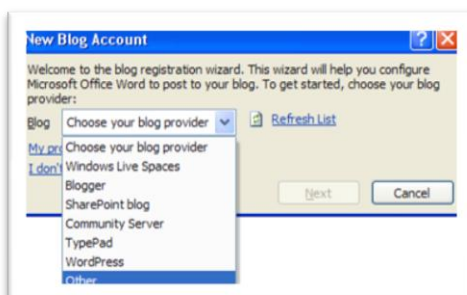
New Blog Account

Welcome to the blog registration wizard. This wizard will help you configure Microsoft Office Word to post to your blog. To get started, choose your blog provider:

Blog Choose your blog provider

Refresh List

My pr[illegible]

I don't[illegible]

Choose your blog provider
Windows Live Spaces
Blogger
SharePoint blog
Community Server
TypePad
WordPress
Other

Next

Cancel